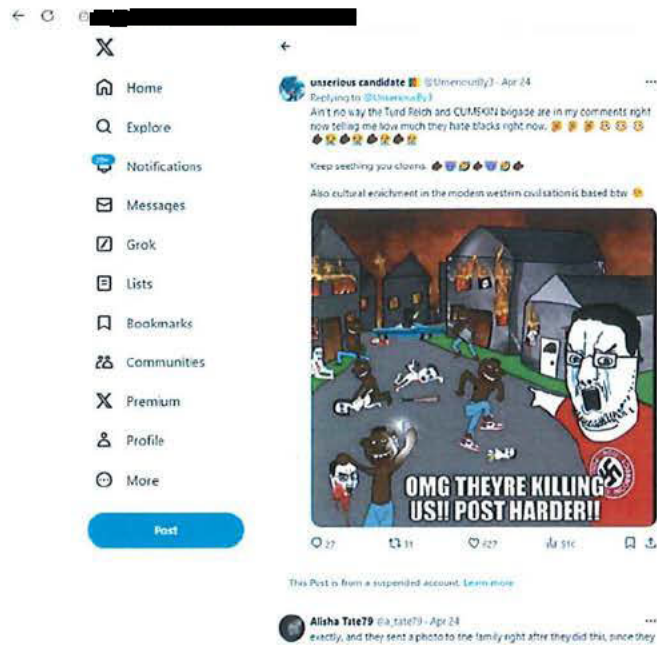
X

Home

Explore

Notifications

Messages

Grok

Lists

Bookmarks

Communities

Premium

Profile

More

Post

unserious candidate @Unseriously3 · Apr 24

Replying to @UnseriousBy3

Ain't no way the Turd Reich and CUMSKIN brigade are in my comments right now telling me how much they hate blacks right now.

Keep seething you clowns.

Also cultural enrichment in the modern western civilisation is based btw

OMG THEYRE KILLING US!! POST HARDER!!

27 31 427 51K

This Post is from a suspended account. Learn more

Alisha Tate79 @a_tate79 · Apr 24

exactly, and they sent a photo to the family right after they did this, since they